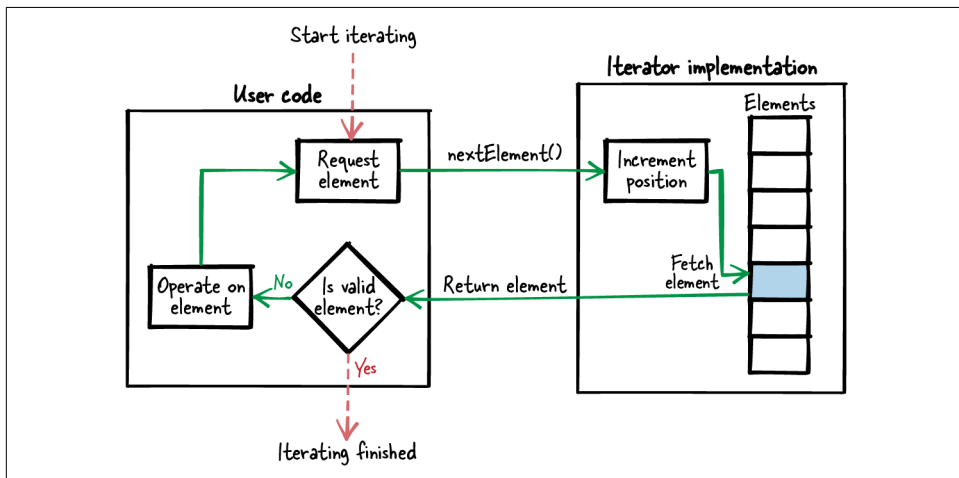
Start iterating

User code

Request element

nextElement()

Iterator implementation

Elements

Increment position

Fetch element

Return element

Operate on element

No

Is valid element?

Yes

Iterating finished